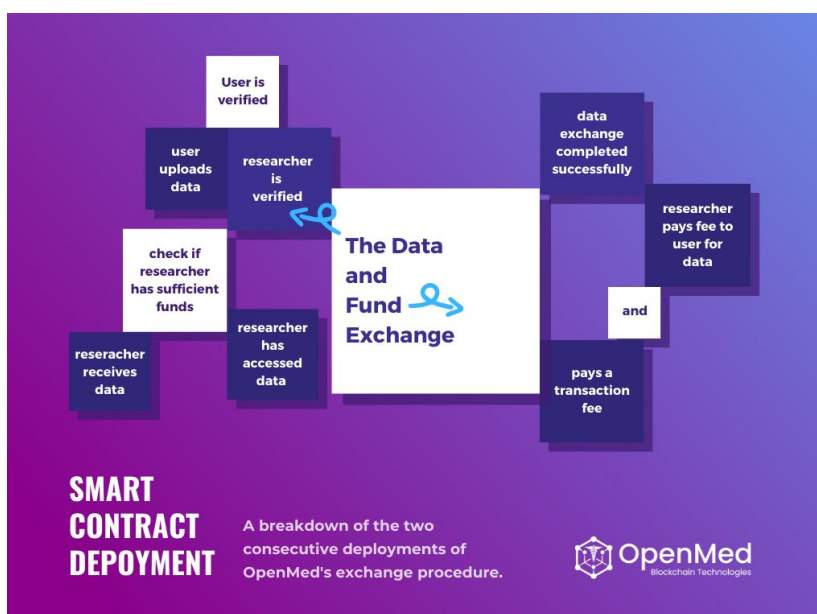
User is verified

user uploads data

researcher is verified

check if researcher has sufficient funds

reseracher receives data

researcher has accessed data

The Data and Fund Exchange

data exchange completed successfully

researcher pays fee to user for data

and

pays a transaction fee

SMART CONTRACT DEPOYMENT

A breakdown of the two consecutive deployments of OpenMed's exchange procedure.

OpenMed
Blockchain Technologies